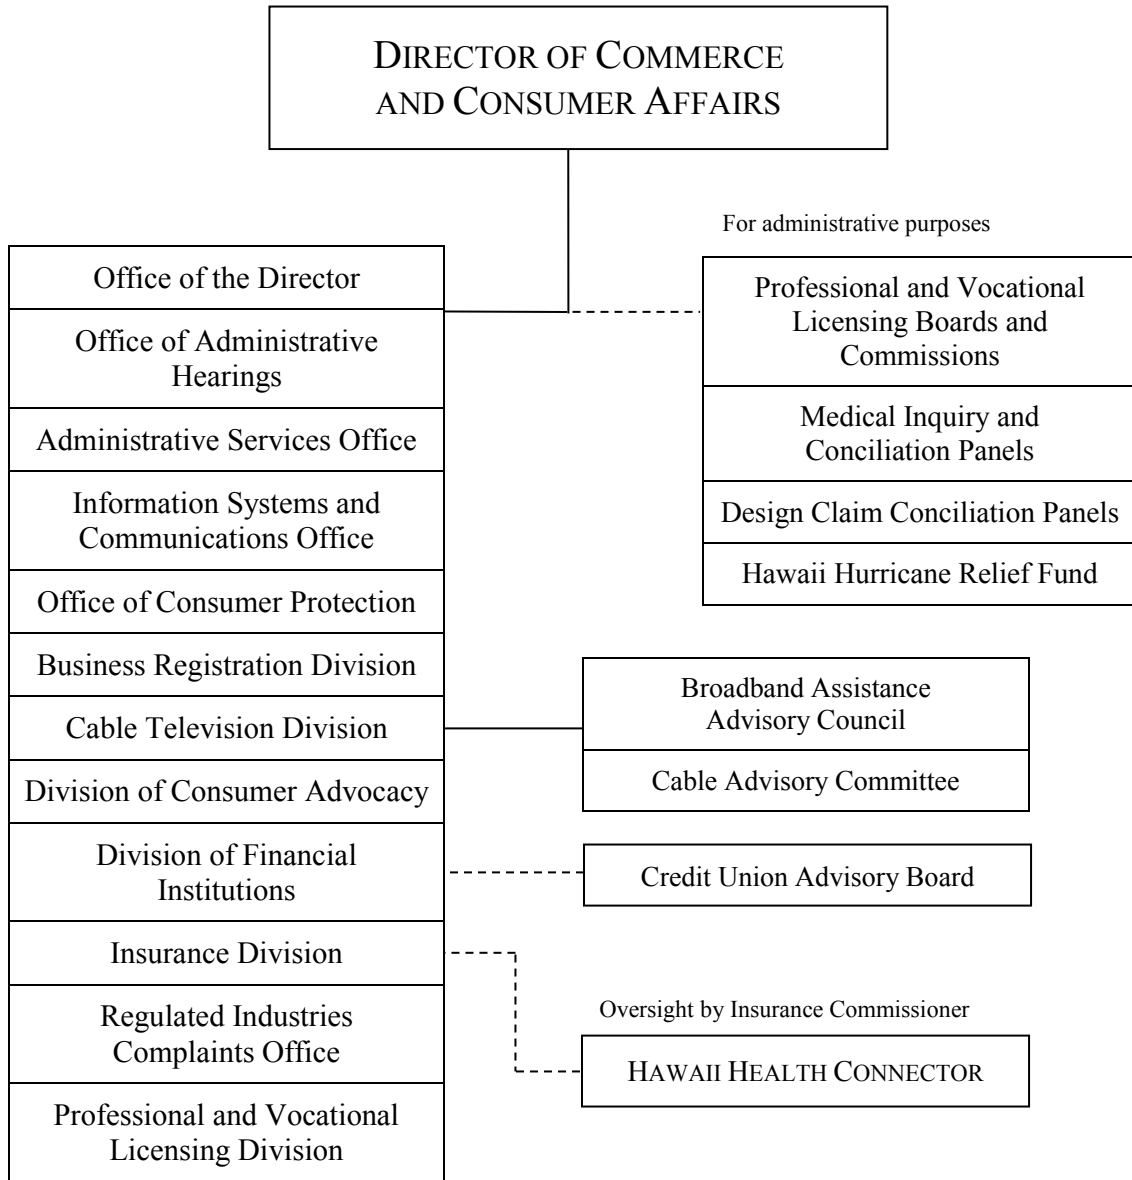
DIRECTOR OF COMMERCE AND CONSUMER AFFAIRS

Office of the Director

Office of Administrative Hearings

Administrative Services Office

Information Systems and Communications Office

Office of Consumer Protection

Business Registration Division

Cable Television Division

Division of Consumer Advocacy

Division of Financial Institutions

Insurance Division

Regulated Industries Complaints Office

Professional and Vocational Licensing Division

For administrative purposes

Professional and Vocational Licensing Boards and Commissions

Medical Inquiry and Conciliation Panels

Design Claim Conciliation Panels

Hawaii Hurricane Relief Fund

Broadband Assistance Advisory Council

Cable Advisory Committee

Credit Union Advisory Board

Oversight by Insurance Commissioner

HAWAII HEALTH CONNECTOR